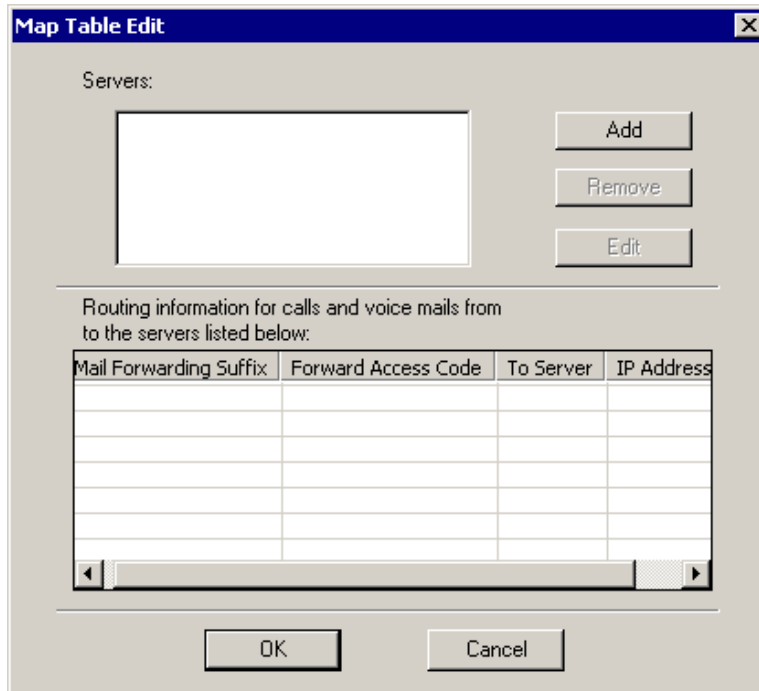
Map Table Edit

Servers:

Add

Remove

Edit

Routing information for calls and voice mails from to the servers listed below:

| Mail Forwarding Suffix | Forward Access Code | To Server | IP Address |
|---|---|---|---|
| | | | |
| | | | |
| | | | |
| | | | |
| | | | |
| | | | |

OK

Cancel